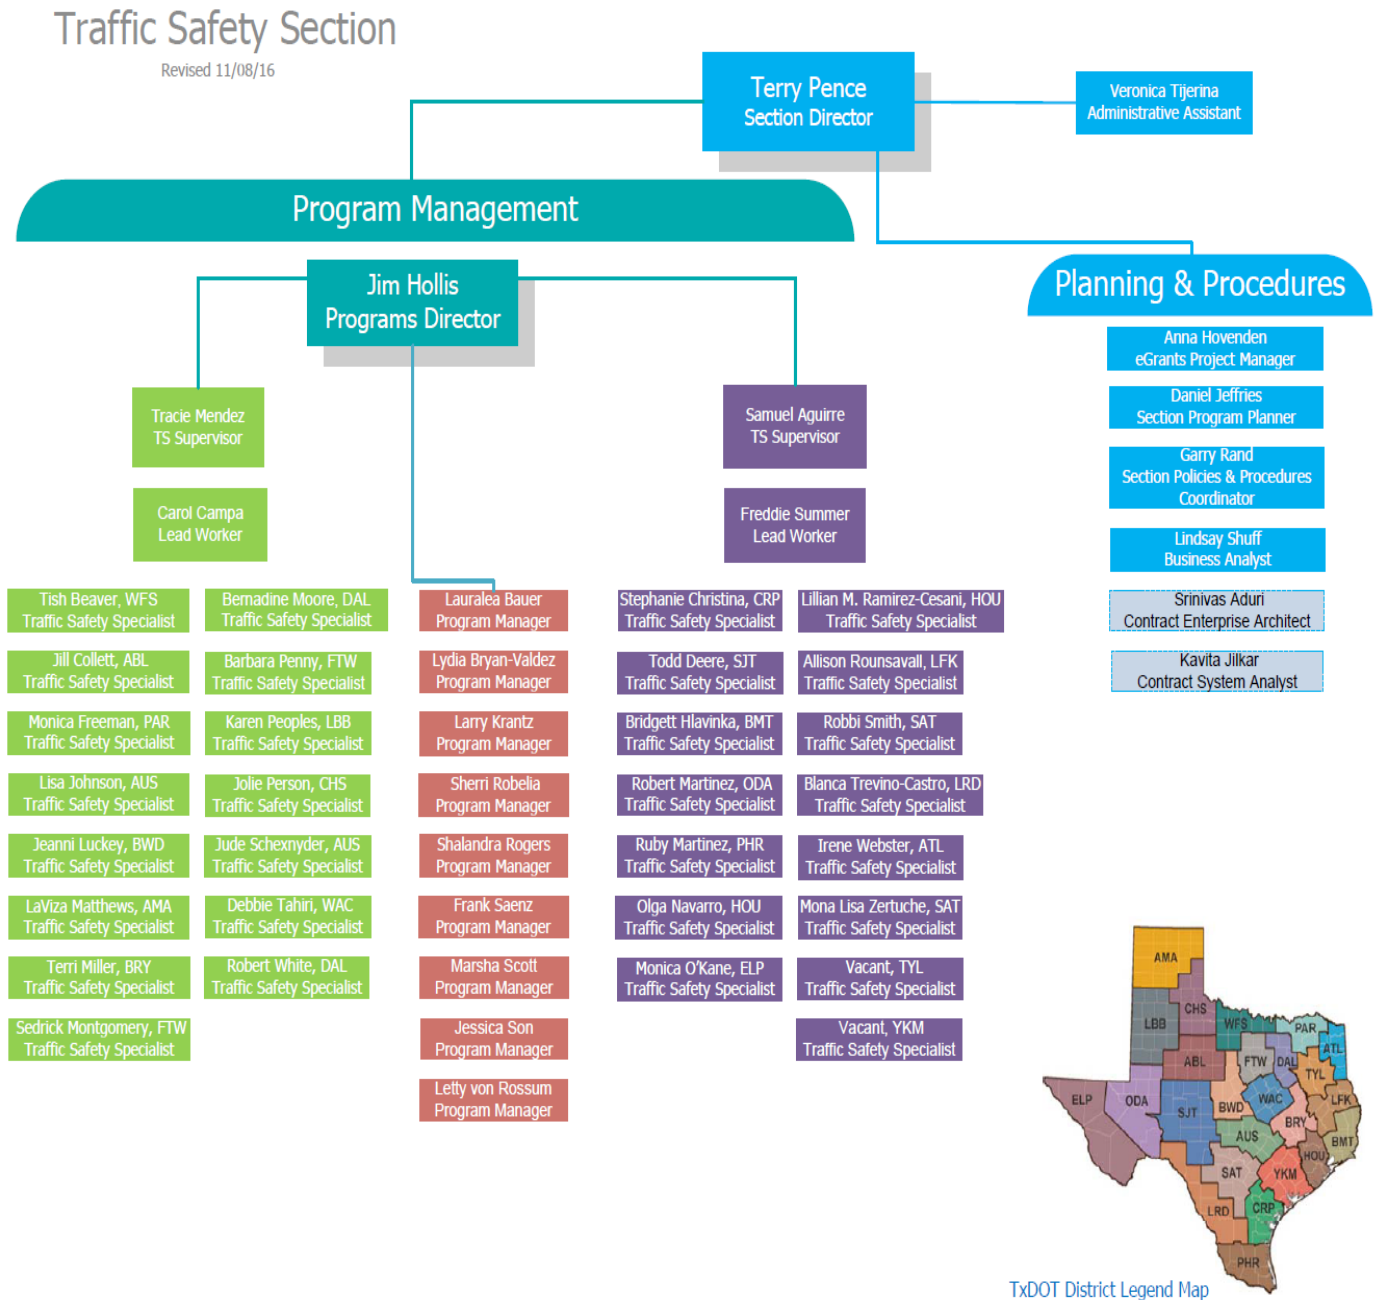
Traffic Safety Section
Revised 11/08/16

Terry Pence
Section Director

Veronica Tijerina
Administrative Assistant

Program Management

Jim Hollis
Programs Director

Tracie Mendez
TS Supervisor

Carol Campa
Lead Worker

Samuel Aguirre
TS Supervisor

Freddie Summer
Lead Worker

Tish Beaver, WFS
Traffic Safety Specialist

Bernadine Moore, DAL
Traffic Safety Specialist

Jill Collett, ABL
Traffic Safety Specialist

Barbara Penny, FTW
Traffic Safety Specialist

Monica Freeman, PAR
Traffic Safety Specialist

Karen Peoples, LBB
Traffic Safety Specialist

Lisa Johnson, AUS
Traffic Safety Specialist

Jolie Person, CHS
Traffic Safety Specialist

Jeanni Luckey, BWD
Traffic Safety Specialist

Jude Schexnyder, AUS
Traffic Safety Specialist

LaViza Matthews, AMA
Traffic Safety Specialist

Debbie Tahiri, WAC
Traffic Safety Specialist

Terri Miller, BRY
Traffic Safety Specialist

Robert White, DAL
Traffic Safety Specialist

Sedrick Montgomery, FTW
Traffic Safety Specialist

Lauralea Bauer
Program Manager

Lydia Bryan-Valdez
Program Manager

Larry Krantz
Program Manager

Sherri Robelia
Program Manager

Shalandra Rogers
Program Manager

Frank Saenz
Program Manager

Marsha Scott
Program Manager

Jessica Son
Program Manager

Letty von Rossum
Program Manager

Stephanie Christina, CRP
Traffic Safety Specialist

Lillian M. Ramirez-Cesani, HOU
Traffic Safety Specialist

Todd Deere, SJT
Traffic Safety Specialist

Allison Rounsavall, LFK
Traffic Safety Specialist

Bridgett Hlavinka, BMT
Traffic Safety Specialist

Robbi Smith, SAT
Traffic Safety Specialist

Robert Martinez, ODA
Traffic Safety Specialist

Blanca Trevino-Castro, LRD
Traffic Safety Specialist

Ruby Martinez, PHR
Traffic Safety Specialist

Irene Webster, ATL
Traffic Safety Specialist

Olga Navarro, HOU
Traffic Safety Specialist

Mona Lisa Zertuche, SAT
Traffic Safety Specialist

Monica O'Kane, ELP
Traffic Safety Specialist

Vacant, TYL
Traffic Safety Specialist

Vacant, YKM
Traffic Safety Specialist

Planning & Procedures

Anna Hovenden
eGrants Project Manager

Daniel Jeffries
Section Program Planner

Garry Rand
Section Policies & Procedures Coordinator

Lindsay Shuff
Business Analyst

Srinivas Aduri
Contract Enterprise Architect

Kavita Jilkar
Contract System Analyst

AMA CHS LBB WFS PAR ATL ABL FTW DAL TYL ELP ODA SJT BWD WAC LFK BRY AUS BMT HOU SAT YKM LRD CRP PHR

TxDOT District Legend Map